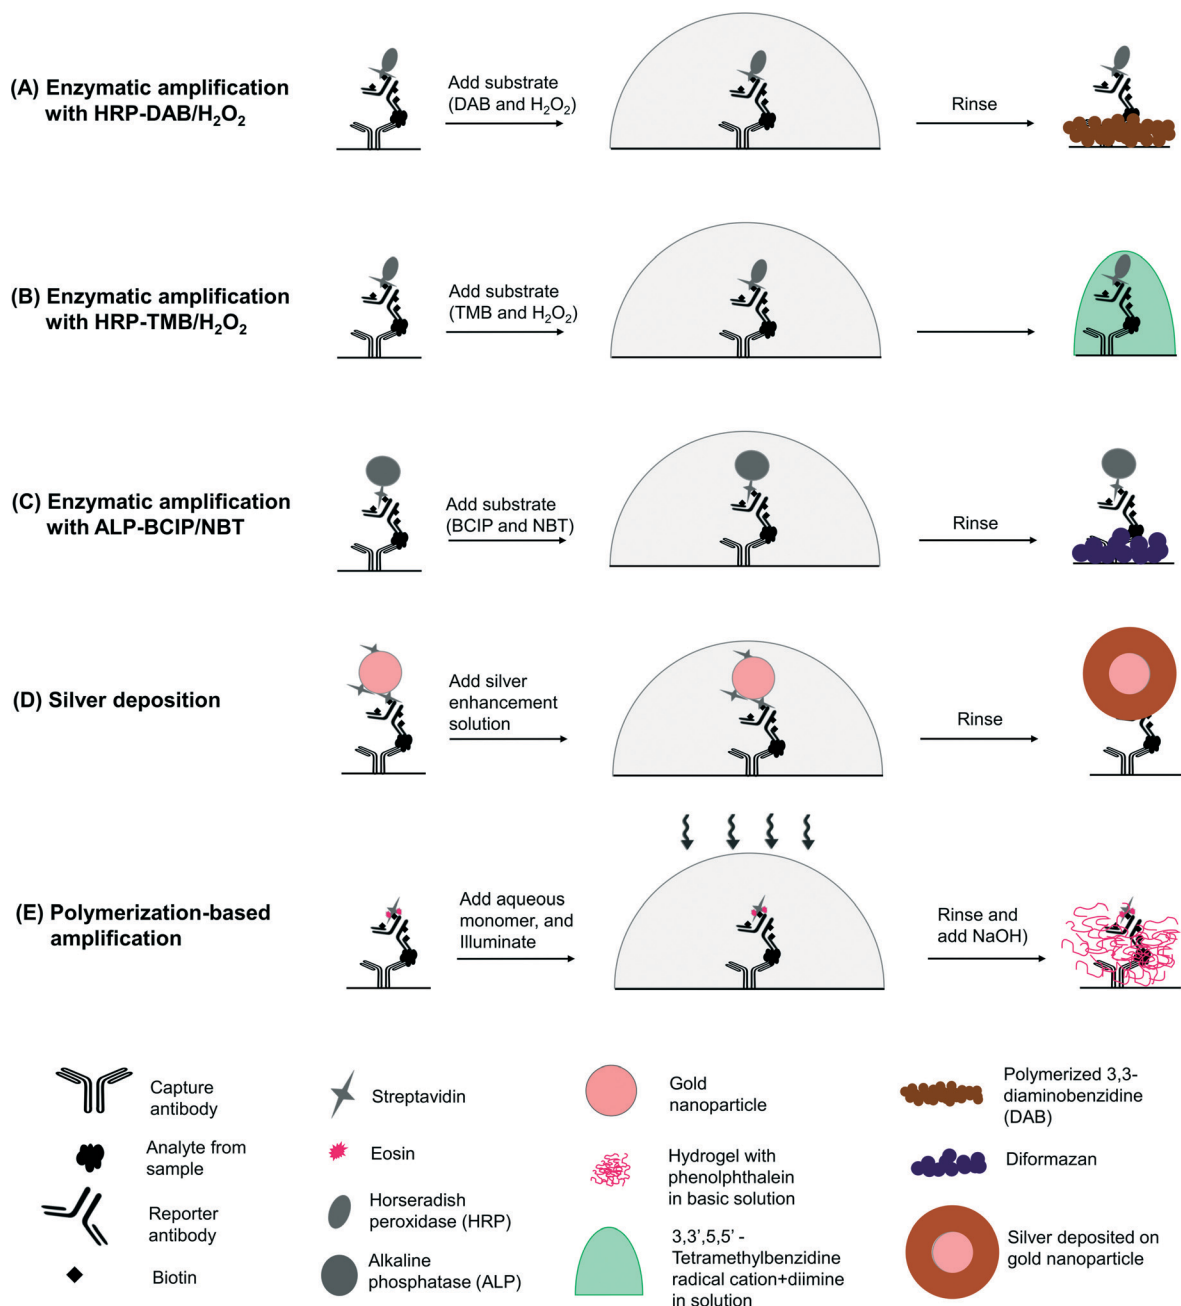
(A) Enzymatic amplification with HRP-DAB/$H_2O_2$

Add substrate (DAB and $H_2O_2$)

Rinse

(B) Enzymatic amplification with HRP-TMB/$H_2O_2$

Add substrate (TMB and $H_2O_2$)

(C) Enzymatic amplification with ALP-BCIP/NBT

Add substrate (BCIP and NBT)

Rinse

(D) Silver deposition

Add silver enhancement solution

Rinse

(E) Polymerization-based amplification

Add aqueous monomer, and Illuminate

Rinse and add NaOH)

Capture antibody

Analyte from sample

Reporter antibody

Biotin

Streptavidin

Eosin

Horseradish peroxidase (HRP)

Alkaline phosphatase (ALP)

Gold nanoparticle

Hydrogel with phenolphthalein in basic solution

3,3',5,5' - Tetramethylbenzidine radical cation+diimine in solution

Polymerized 3,3-diaminobenzidine (DAB)

Diformazan

Silver deposited on gold nanoparticle